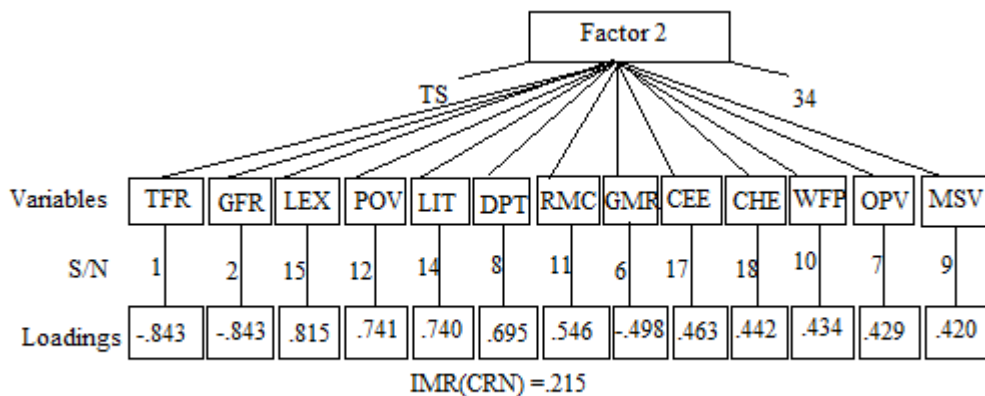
Factor 2

TS

34

Variables TFR GFR LEX POV LIT DPT RMC GMR CEE CHE WFP OPV MSV

S/N 1 2 15 12 14 8 11 6 17 18 10 7 9

Loadings -.843 -.843 .815 .741 .740 .695 .546 -.498 .463 .442 .434 .429 .420

IMR(CRN) =.215